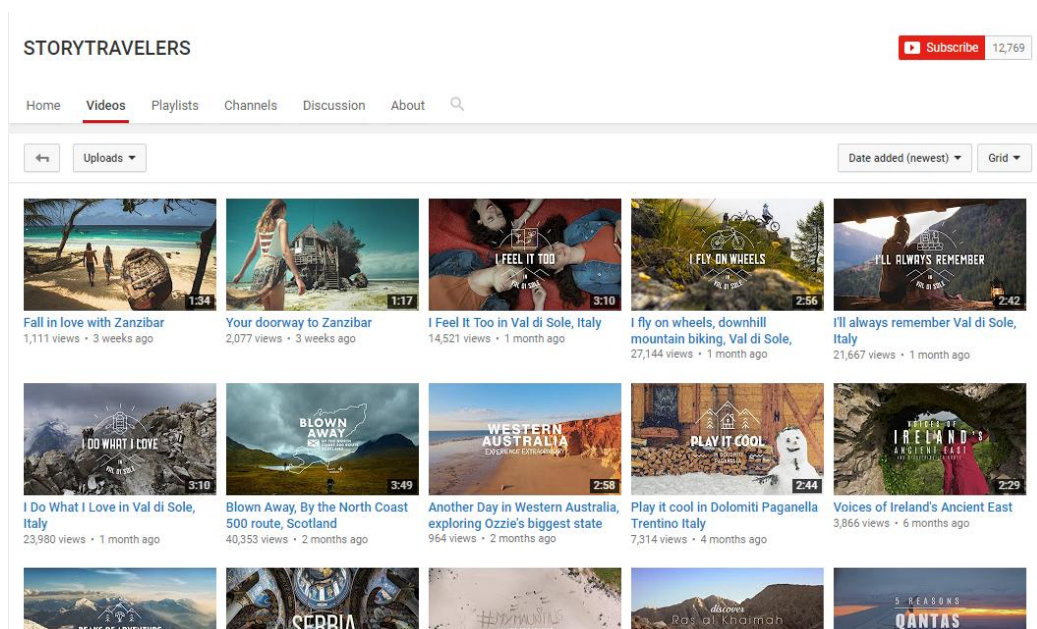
STORYTRAVELERS

Subscribe 12,769

Home Videos Playlists Channels Discussion About

Uploads

Date added (newest) Grid

1:34
Fall in love with Zanzibar
1,111 views • 3 weeks ago

1:17
Your doorway to Zanzibar
2,077 views • 3 weeks ago

I FEEL IT TOO IN VAL DI SOLE
3:10
I Feel It Too in Val di Sole, Italy
14,521 views • 1 month ago

I FLY ON WHEELS IN VAL DI SOLE
2:56
I fly on wheels, downhill mountain biking, Val di Sole,
27,144 views • 1 month ago

I'LL ALWAYS REMEMBER IN VAL DI SOLE
2:42
I'll always remember Val di Sole, Italy
21,667 views • 1 month ago

I DO WHAT I LOVE IN VAL DI SOLE
3:10
I Do What I Love in Val di Sole, Italy
23,980 views • 1 month ago

BLOWN AWAY
3:49
Blown Away, By the North Coast 500 route, Scotland
40,353 views • 2 months ago

WESTERN AUSTRALIA EXPERIENCE EXTRAORDINARY
2:58
Another Day in Western Australia, exploring Ozzie's biggest state
964 views • 2 months ago

PLAY IT COOL
2:44
Play it cool in Dolomiti Paganella Trentino Italy
7,314 views • 4 months ago

VOICES OF IRELAND'S ANCIENT EAST
2:29
Voices of Ireland's Ancient East
3,866 views • 6 months ago

SERBIA

discover Ras al Khaimah

5 REASONS QANTAS